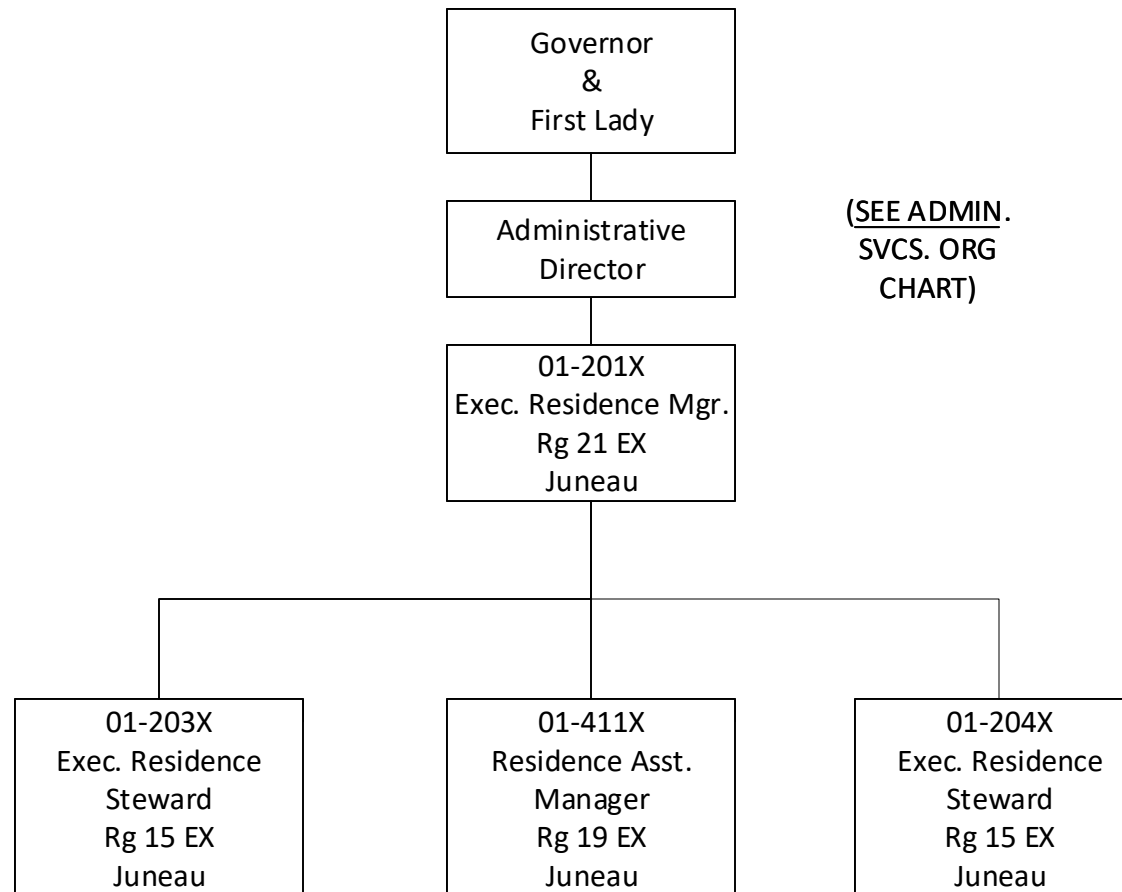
Governor
&
First Lady

(SEE ADMIN. SVCS. ORG CHART)

Administrative
Director

01-201X
Exec. Residence Mgr.
Rg 21 EX
Juneau

01-203X
Exec. Residence
Steward
Rg 15 EX
Juneau

01-411X
Residence Asst.
Manager
Rg 19 EX
Juneau

01-204X
Exec. Residence
Steward
Rg 15 EX
Juneau